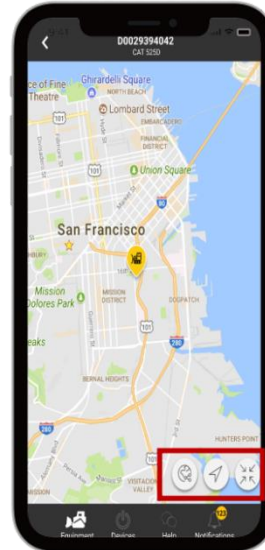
D0029394042
CAT S250

ce of Fine Theatre
Ghirardelli Square
NORTH BEACH
Lombard Street
FINANCIAL DISTRICT
Union Square
101
101
80
San Francisco
MISSION DISTRICT
Mission Dolores Park
DOGPATCH
101
280
eaks
BERNAL HEIGHTS
280
HUNTERS POINT
VISITACION VALLEY
101

Equipment
Devices
Help
123
Notifications